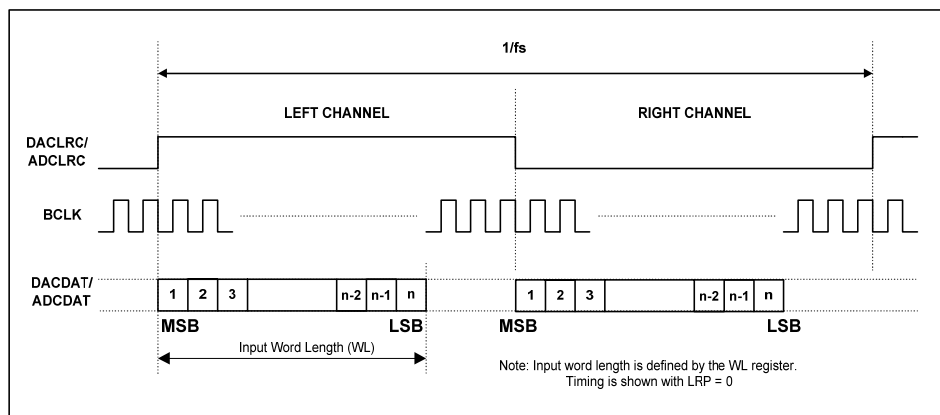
1/fs

LEFT CHANNEL

RIGHT CHANNEL

DACLRC/
ADCLRC

BCLK

DACDAT/
ADCDAT

1 2 3 n-2 n-1 n

1 2 3 n-2 n-1 n

MSB

LSB

MSB

LSB

Input Word Length (WL)

Note: Input word length is defined by the WL register.
Timing is shown with LRP = 0